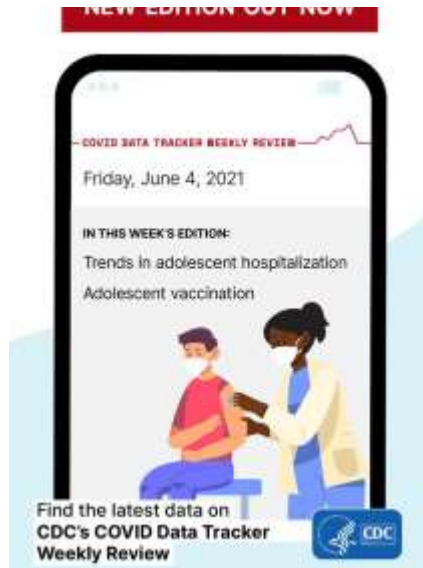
NEW EDITION OUT NOW

COVID DATA TRACKER WEEKLY REVIEW

Friday, June 4, 2021

IN THIS WEEK'S EDITION:

Trends in adolescent hospitalization

Adolescent vaccination

Find the latest data on CDC's COVID Data Tracker Weekly Review

CDC